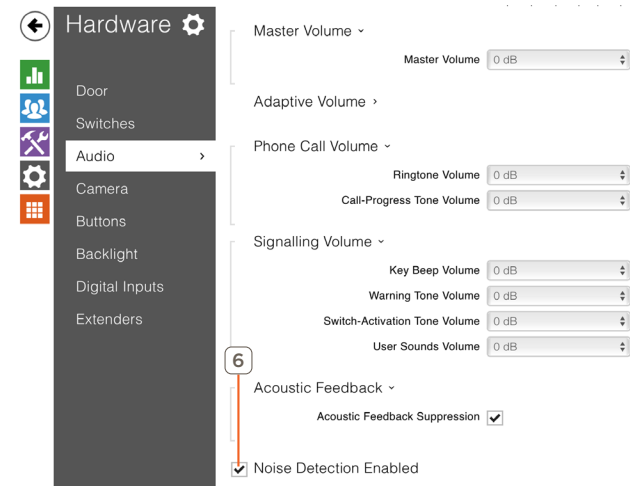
Hardware

Door
Switches
Audio ›
Camera
Buttons
Backlight
Digital Inputs
Extenders

Master Volume ˅
Master Volume 0 dB

Adaptive Volume ›

Phone Call Volume ˅
Ringtone Volume 0 dB
Call-Progress Tone Volume 0 dB

Signalling Volume ˅
Key Beep Volume 0 dB
Warning Tone Volume 0 dB
Switch-Activation Tone Volume 0 dB
User Sounds Volume 0 dB

6

Acoustic Feedback ˅
Acoustic Feedback Suppression

Noise Detection Enabled